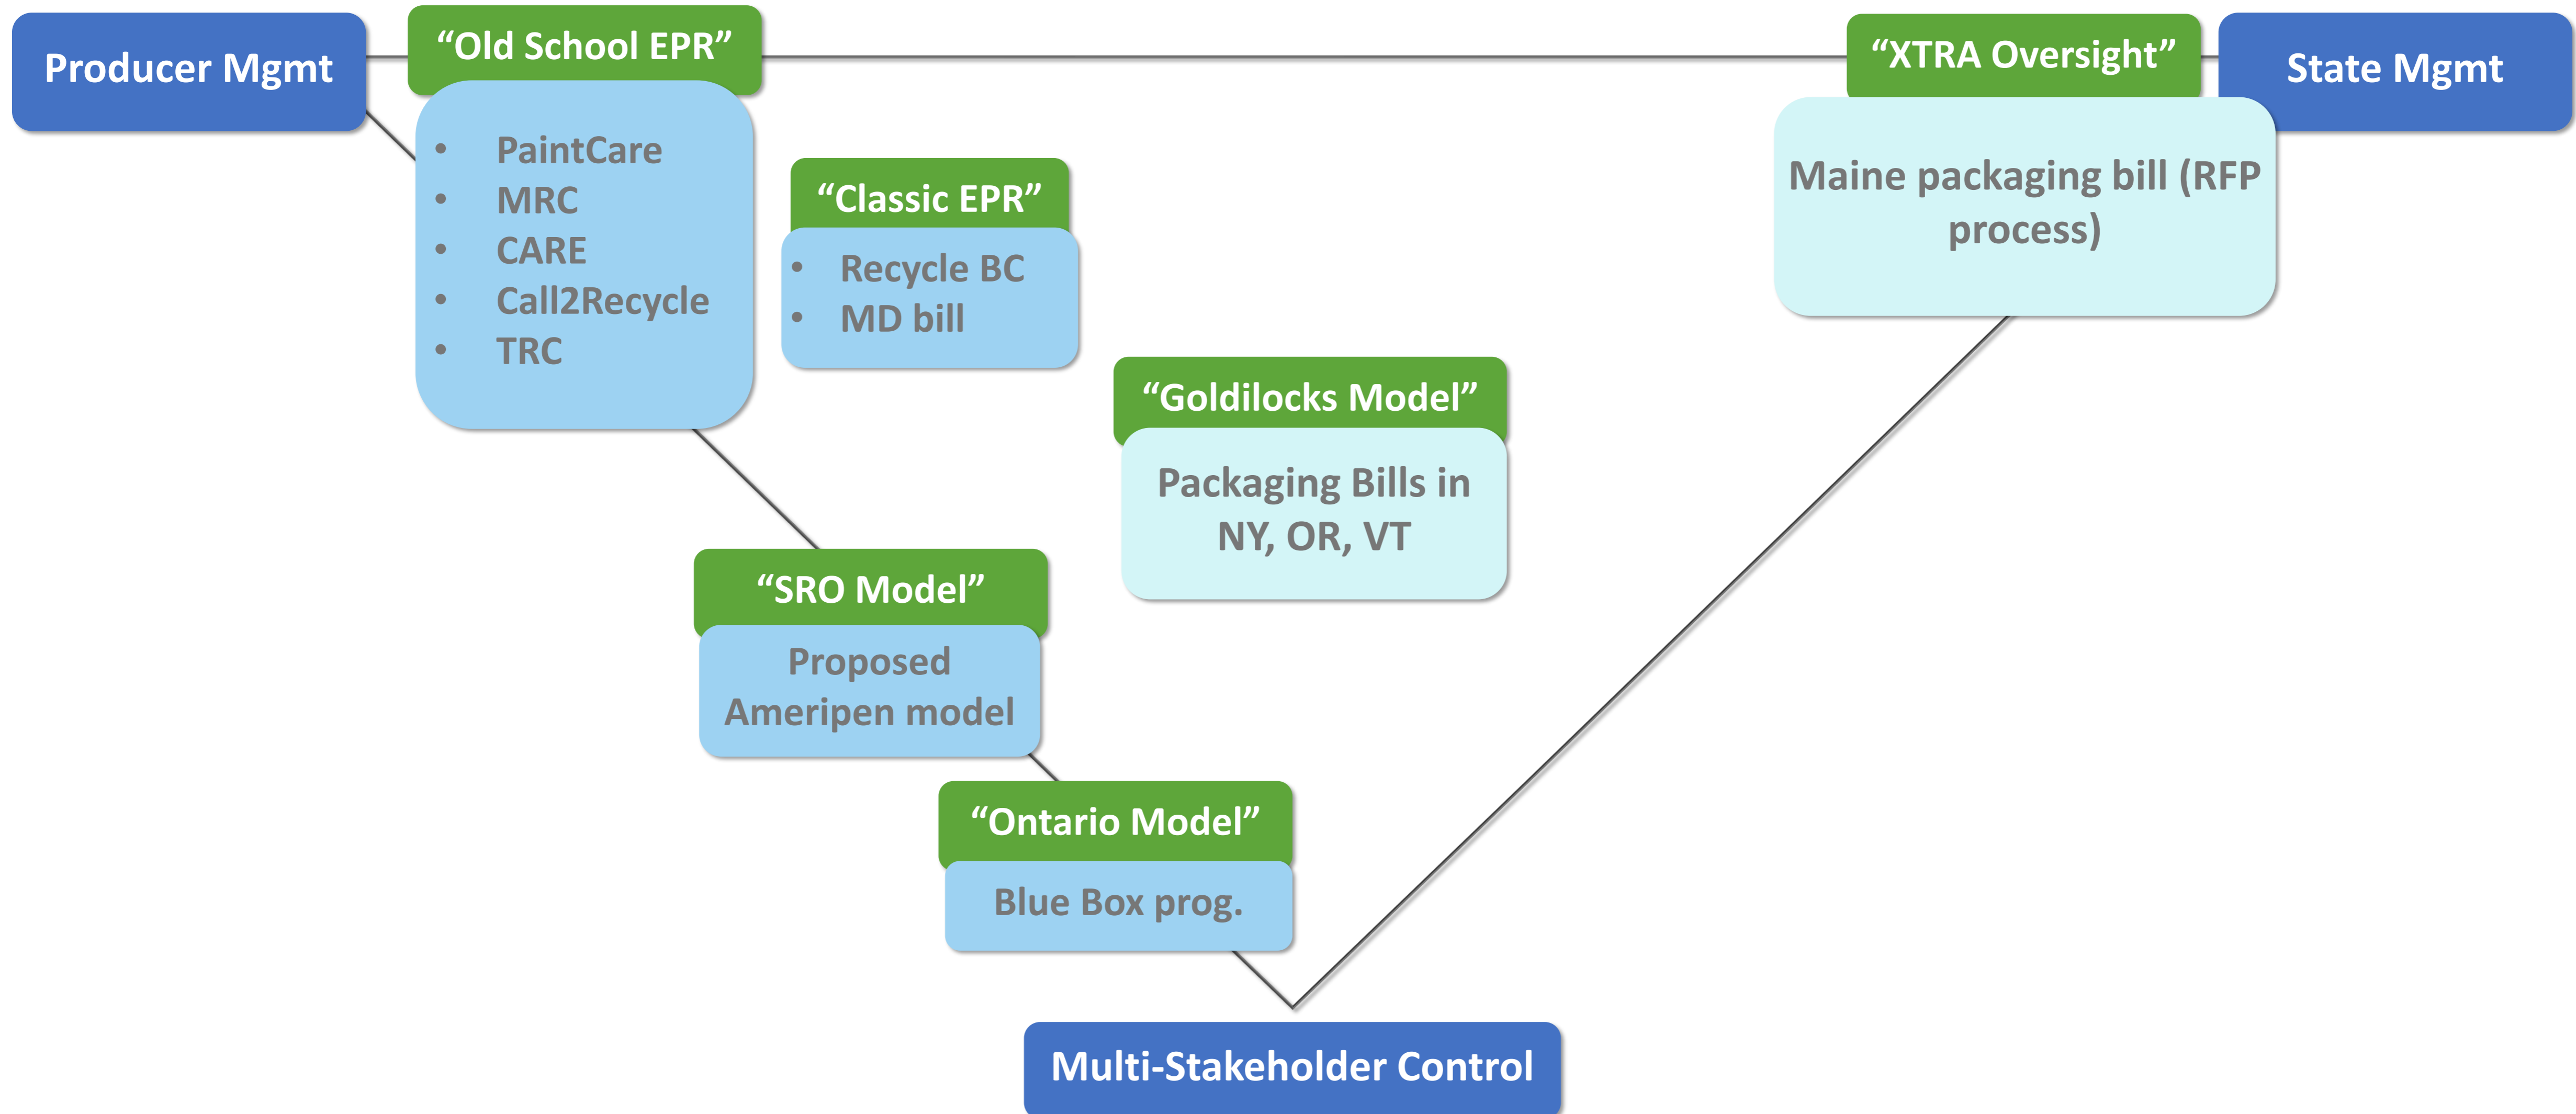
Producer Mgmt

“Old School EPR”

- PaintCare
- MRC
- CARE
- Call2Recycle
- TRC

“Classic EPR”

- Recycle BC
- MD bill

“XTRA Oversight”

State Mgmt

Maine packaging bill (RFP process)

“Goldilocks Model”

Packaging Bills in NY, OR, VT

“SRO Model”

Proposed Ameripen model

“Ontario Model”

Blue Box prog.

Multi-Stakeholder Control